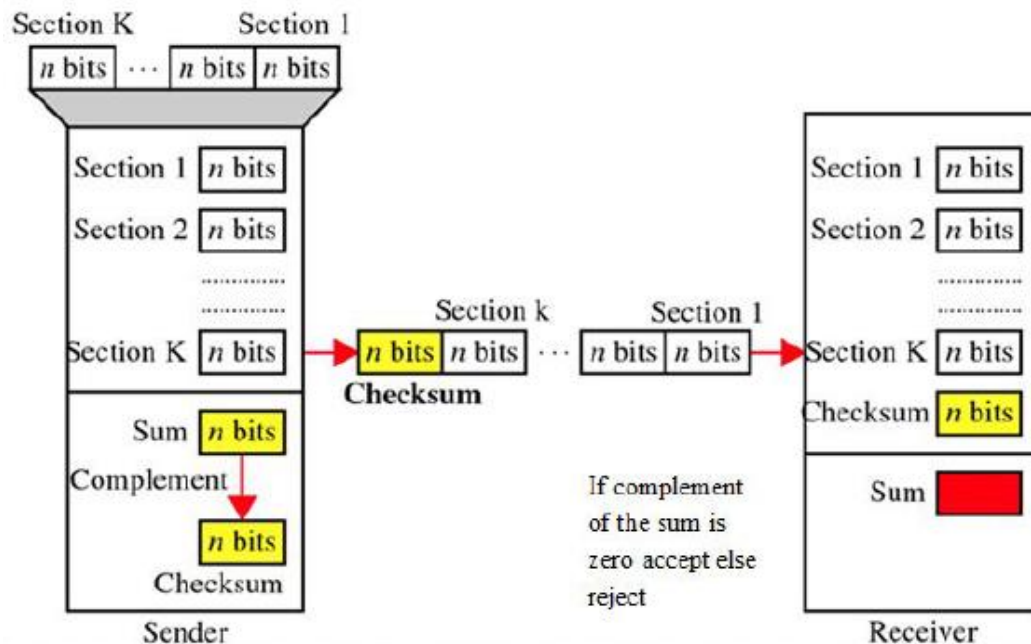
Section K Section 1

$n$ bits ··· $n$ bits $n$ bits

Section 1 $n$ bits

Section 2 $n$ bits

Section K $n$ bits

Sum $n$ bits

Complement

$n$ bits

Checksum

Sender

Section k Section 1

$n$ bits $n$ bits ··· $n$ bits $n$ bits

Checksum

If complement of the sum is zero accept else reject

Section 1 $n$ bits

Section 2 $n$ bits

Section K $n$ bits

Checksum $n$ bits

Sum

Receiver